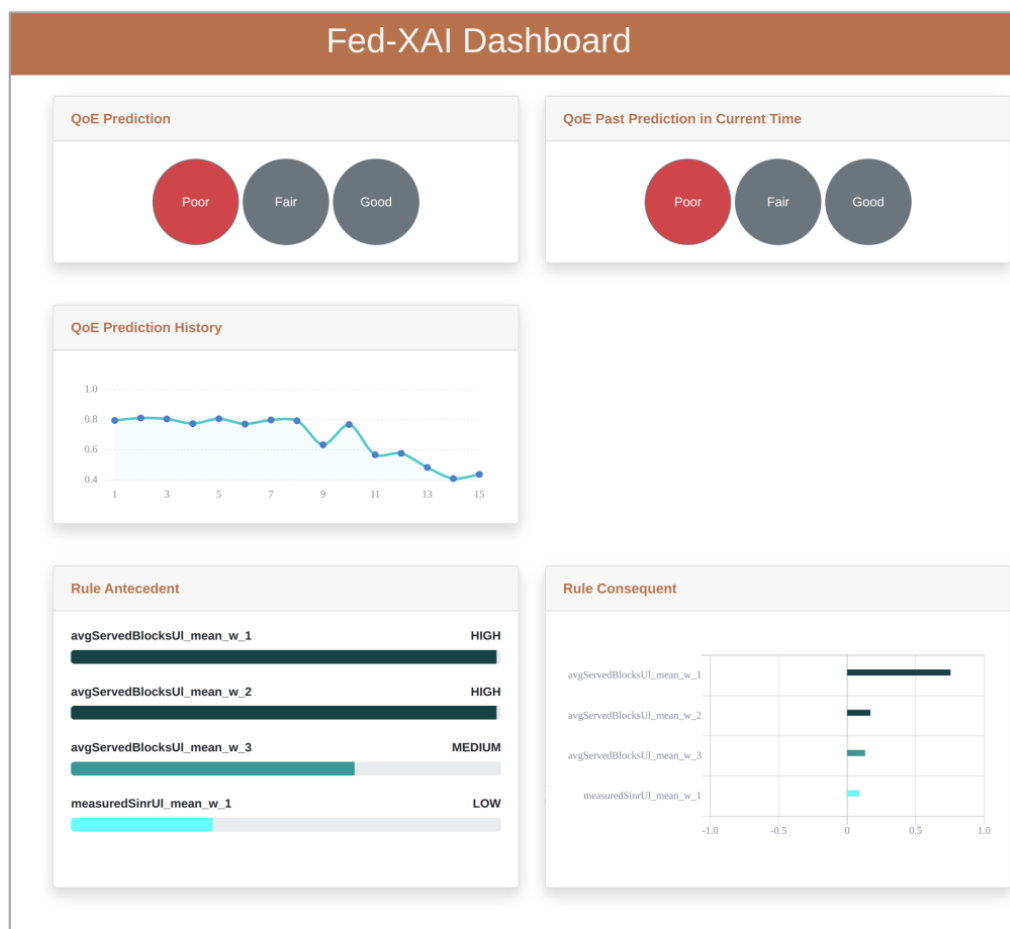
Fed-XAI Dashboard

QoE Prediction

Poor Fair Good

QoE Past Prediction in Current Time

Poor Fair Good

QoE Prediction History

1.0
0.8
0.6
0.4
1 3 5 7 9 11 13 15

Rule Antecedent

avgServedBlocksUl_mean_w_1 HIGH

avgServedBlocksUl_mean_w_2 HIGH

avgServedBlocksUl_mean_w_3 MEDIUM

measuredSinrUl_mean_w_1 LOW

Rule Consequent

avgServedBlocksUl_mean_w_1
avgServedBlocksUl_mean_w_2
avgServedBlocksUl_mean_w_3
measuredSinrUl_mean_w_1
-1.0 -0.5 0 0.5 1.0